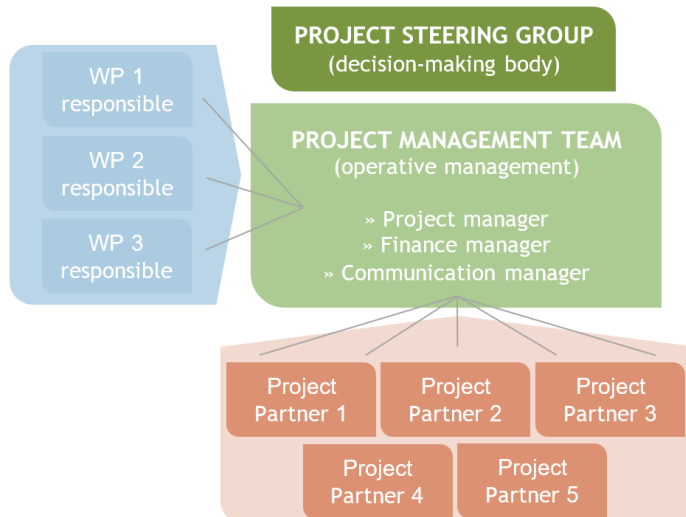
PROJECT STEERING GROUP
(decision-making body)

WP 1
responsible

WP 2
responsible

WP 3
responsible

PROJECT MANAGEMENT TEAM
(operative management)

» Project manager
» Finance manager
» Communication manager

Project
Partner 1

Project
Partner 2

Project
Partner 3

Project
Partner 4

Project
Partner 5